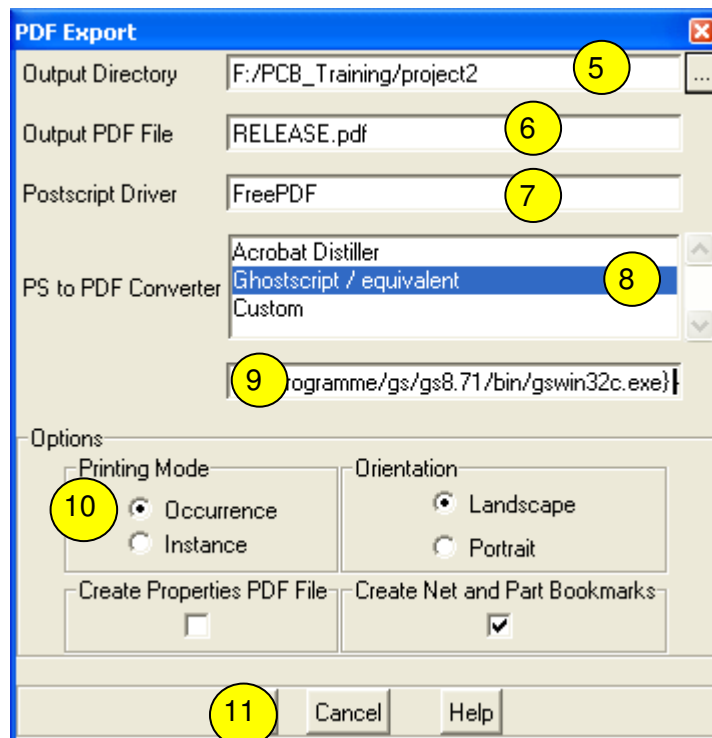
PDF Export

Output Directory F:/PCB_Training/project2 5 ...

Output PDF File RELEASE.pdf 6

Postscript Driver FreePDF 7

PS to PDF Converter
Acrobat Distiller
Ghostscript / equivalent 8
Custom

9 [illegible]rogramme/gs/gs8.71/bin/gswin32c.exe}

Options

Printing Mode
10 Occurrence
Instance

Orientation
Landscape
Portrait

Create Properties PDF File

Create Net and Part Bookmarks

11 Cancel Help